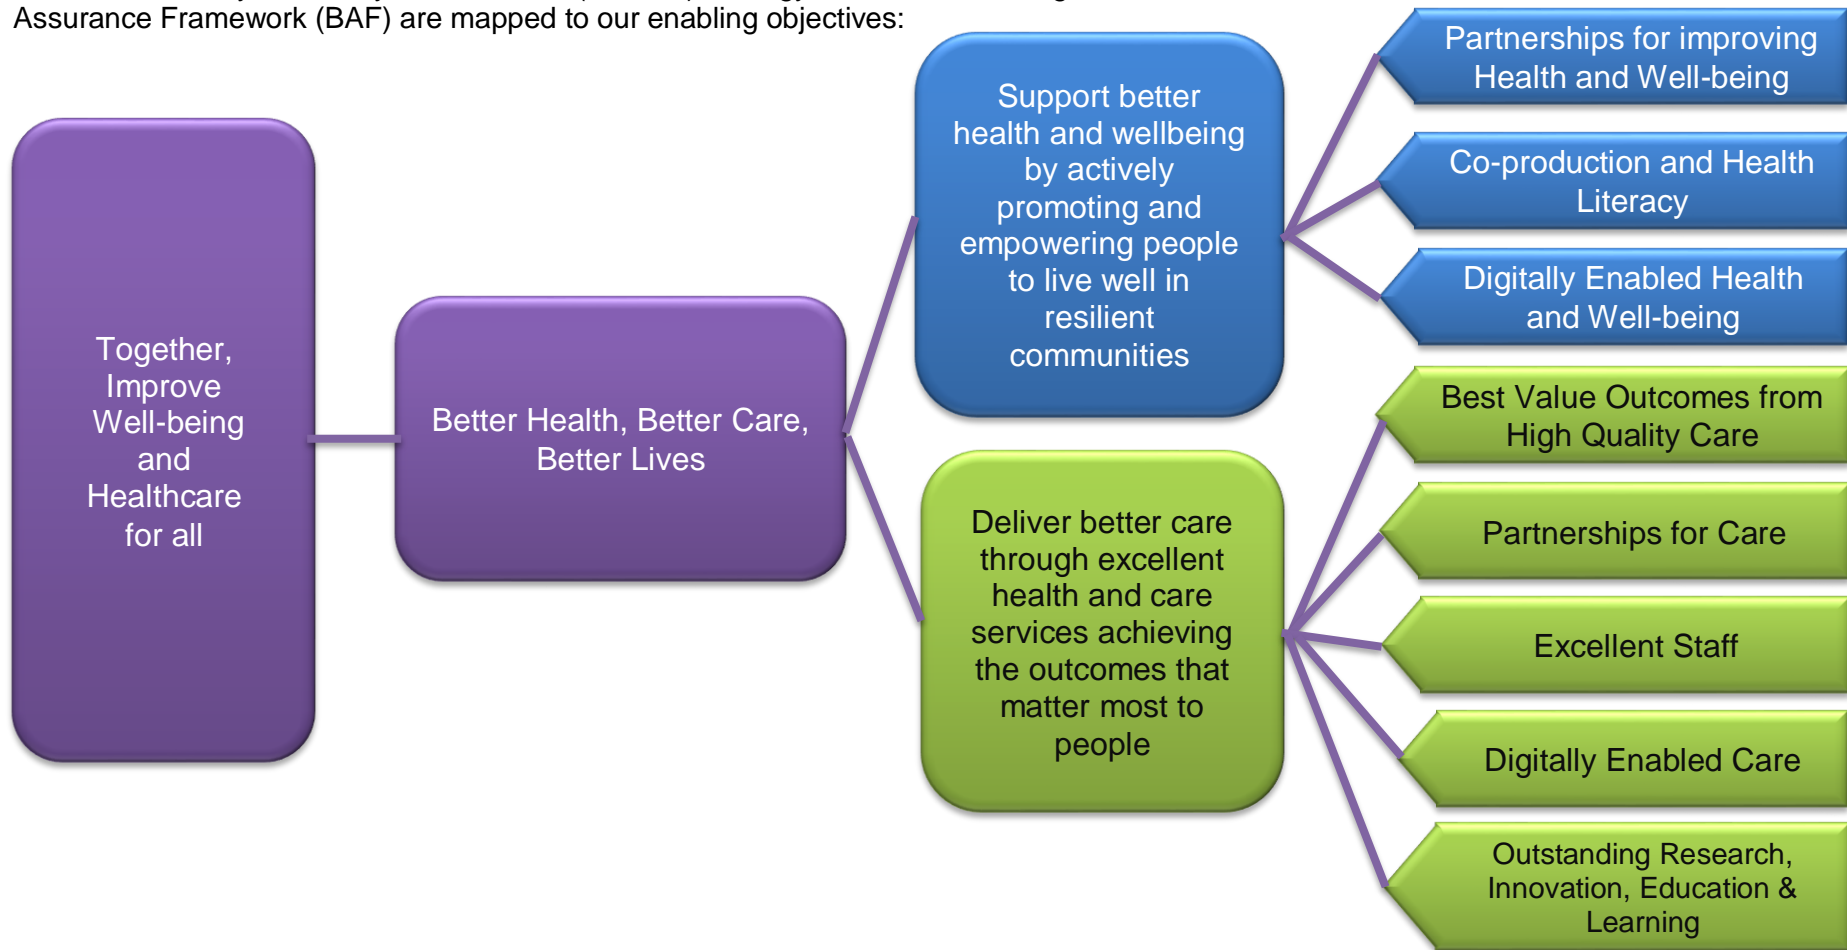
Assurance Framework (BAF) are mapped to our enabling objectives:

Together, Improve Well-being and Healthcare for all

Better Health, Better Care, Better Lives

Support better health and wellbeing by actively promoting and empowering people to live well in resilient communities

Partnerships for improving Health and Well-being

Co-production and Health Literacy

Digitally Enabled Health and Well-being

Deliver better care through excellent health and care services achieving the outcomes that matter most to people

Best Value Outcomes from High Quality Care

Partnerships for Care

Excellent Staff

Digitally Enabled Care

Outstanding Research, Innovation, Education & Learning